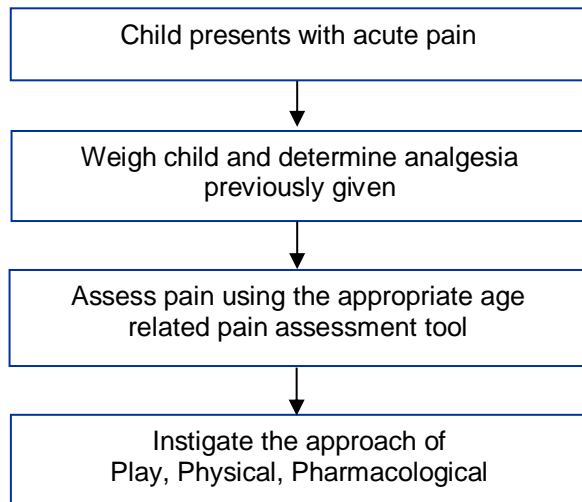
Child presents with acute pain

Weigh child and determine analgesia previously given

Assess pain using the appropriate age related pain assessment tool

Instigate the approach of
Play, Physical, Pharmacological